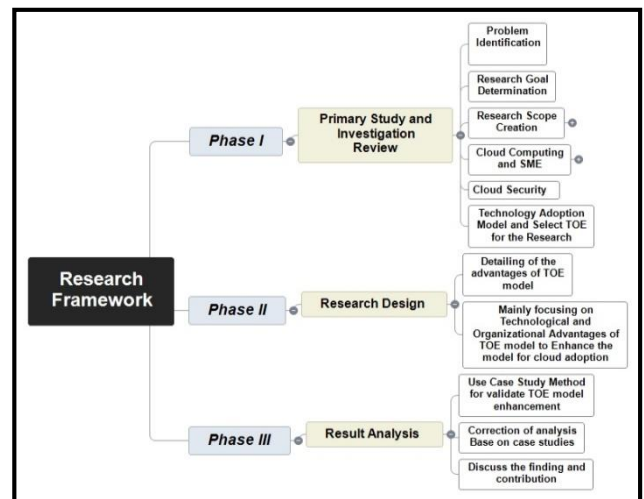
Research Framework

Phase I

Primary Study and Investigation Review

Problem Identification

Research Goal Determination

Research Scope Creation

Cloud Computing and SME

Cloud Security

Technology Adoption Model and Select TOE for the Research

Phase II

Research Design

Detailing of the advantages of TOE model

Mainly focusing on Technological and Organizational Advantages of TOE model to Enhance the model for cloud adoption

Phase III

Result Analysis

Use Case Study Method for validate TOE model enhancement

Correction of analysis Base on case studies

Discuss the finding and contribution